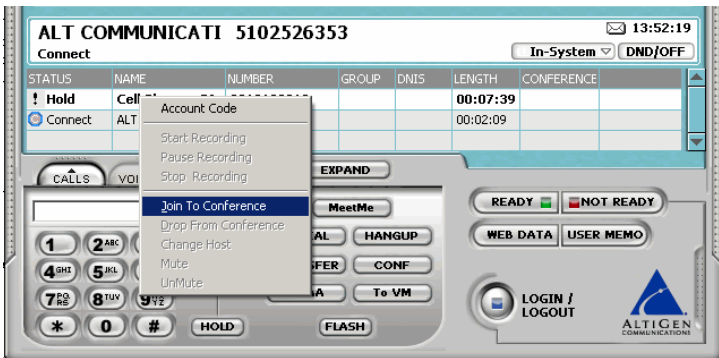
ALT COMMUNICATI 5102526353
Connect

13:52:19

In-System

DND/OFF

| STATUS | NAME | NUMBER | GROUP | DNIS | LENGTH | CONFERENCE |
|---|---|---|---|---|---|---|
| Hold | Cell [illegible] | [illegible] | | | 00:07:39 | |
| Connect | ALT | | | | 00:02:09 | |

Account Code
Start Recording
Pause Recording
Stop Recording
Join To Conference
Drop From Conference
Change Host
Mute
UnMute

CALLS
VO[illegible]

EXPAND
MeetMe
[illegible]AL
HANGUP
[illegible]SFER
CONF
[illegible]A
To VM
HOLD
FLASH

1
2 ABC
4 GHI
5 JKL
7 PQRS
8 TUV
9 WXYZ
*
0
#

READY
NOT READY
WEB DATA
USER MEMO
LOGIN / LOGOUT

ALTIGEN COMMUNICATIONS